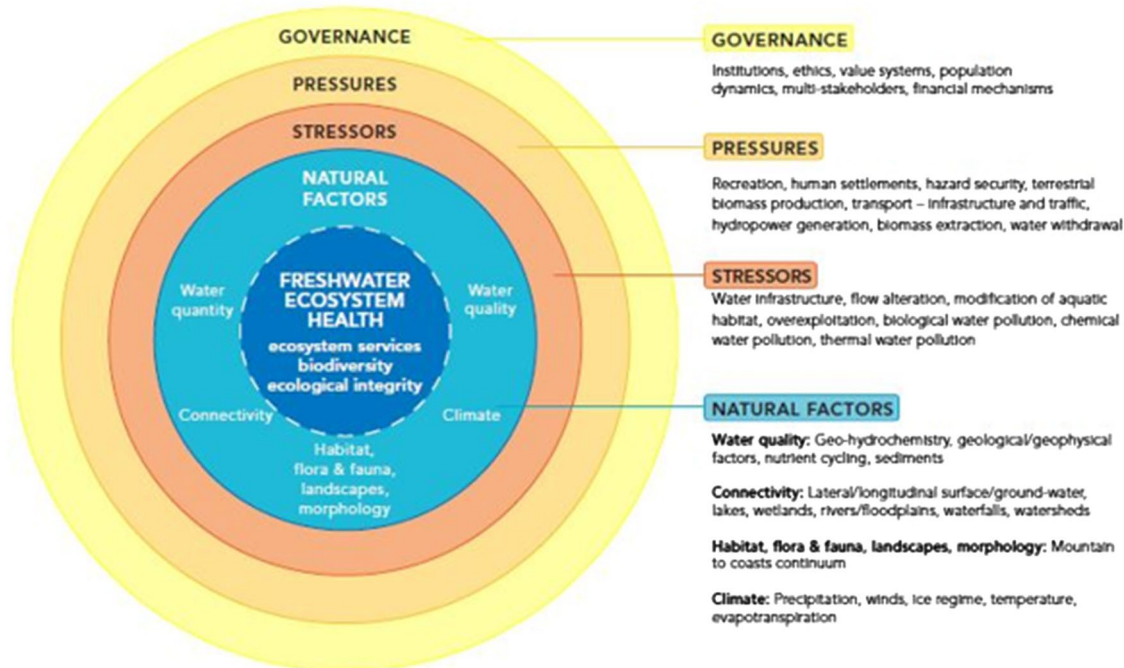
GOVERNANCE

PRESSURES

STRESSORS

NATURAL FACTORS

Water quantity

Water quality

FRESHWATER ECOSYSTEM HEALTH

ecosystem services
biodiversity
ecological integrity

Connectivity

Climate

Habitat, flora & fauna, landscapes, morphology

GOVERNANCE

Institutions, ethics, value systems, population dynamics, multi-stakeholders, financial mechanisms

PRESSURES

Recreation, human settlements, hazard security, terrestrial biomass production, transport – infrastructure and traffic, hydropower generation, biomass extraction, water withdrawal

STRESSORS

Water infrastructure, flow alteration, modification of aquatic habitat, overexploitation, biological water pollution, chemical water pollution, thermal water pollution

NATURAL FACTORS

**Water quality:** Geo-hydrochemistry, geological/geophysical factors, nutrient cycling, sediments

**Connectivity:** Lateral/longitudinal surface/ground-water, lakes, wetlands, rivers/floodplains, waterfalls, watersheds

**Habitat, flora & fauna, landscapes, morphology:** Mountain to coasts continuum

**Climate:** Precipitation, winds, ice regime, temperature, evapotranspiration